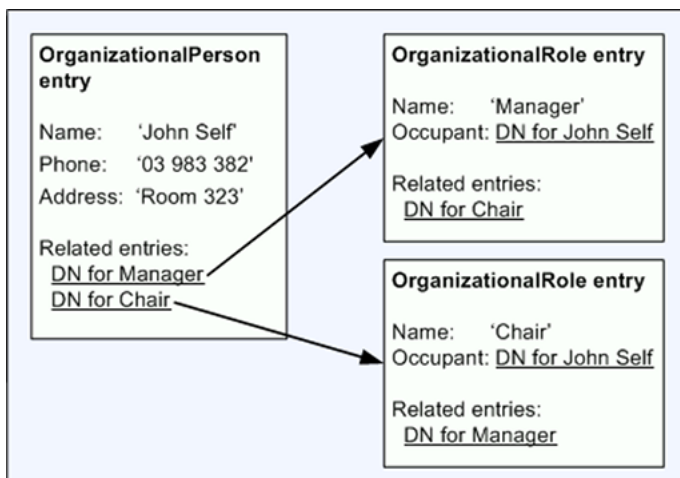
OrganizationalPerson entry

Name: 'John Self'
Phone: '03 983 382'
Address: 'Room 323'

Related entries:
DN for Manager
DN for Chair

OrganizationalRole entry

Name: 'Manager'
Occupant: DN for John Self

Related entries:
DN for Chair

OrganizationalRole entry

Name: 'Chair'
Occupant: DN for John Self

Related entries:
DN for Manager